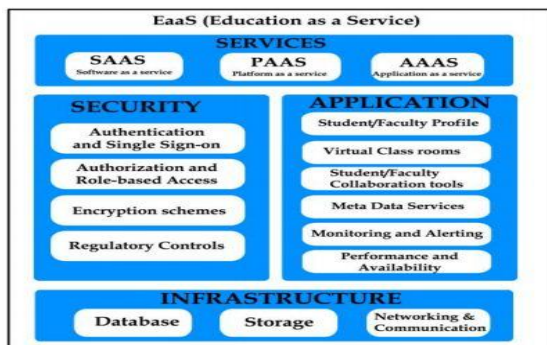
EaaS (Education as a Service)

SERVICES

SAAS
Software as a service

PAAS
Platform as a service

AAAS
Application as a service

SECURITY

Authentication and Single Sign-on

Authorization and Role-based Access

Encryption schemes

Regulatory Controls

APPLICATION

Student/Faculty Profile

Virtual Class rooms

Student/Faculty Collaboration tools

Meta Data Services

Monitoring and Alerting

Performance and Availability

INFRASTRUCTURE

Database

Storage

Networking & Communication